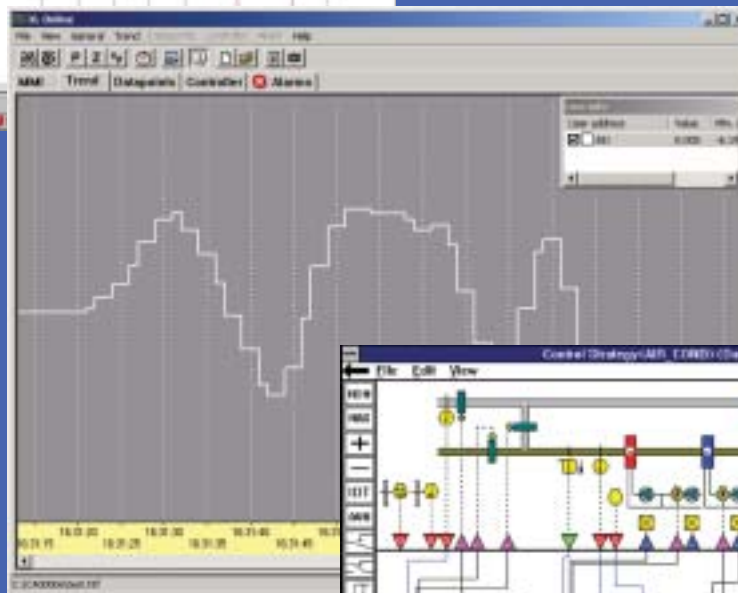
XL Online
File View General Trend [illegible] Help
MMI Trend Datapoints Controller Alarms
User address Value
16:31:20 16:31:30 16:31:40
16:31:15 16:31:25 16:31:35 16:31:45
C:\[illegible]
Control Strategy (AIR_COND) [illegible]
File Edit View